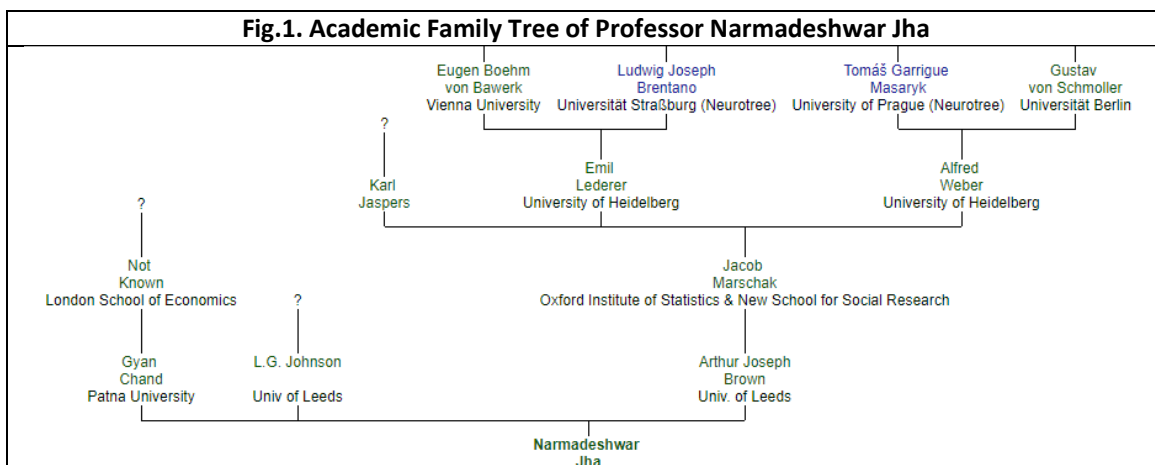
Fig.1. Academic Family Tree of Professor Narmadeshwar Jha

Eugen Boehm von Bawerk Vienna University

Ludwig Joseph Brentano Universität Straßburg (Neurotree)

Tomáš Garrigue Masaryk University of Prague (Neurotree)

Gustav von Schmoller Universität Berlin

?

Karl Jaspers

Emil Lederer University of Heidelberg

Alfred Weber University of Heidelberg

?

Not Known London School of Economics

Jacob Marschak Oxford Institute of Statistics & New School for Social Research

?

Gyan Chand Patna University

L.G. Johnson Univ of Leeds

Arthur Joseph Brown Univ. of Leeds

Narmadeshwar Jha